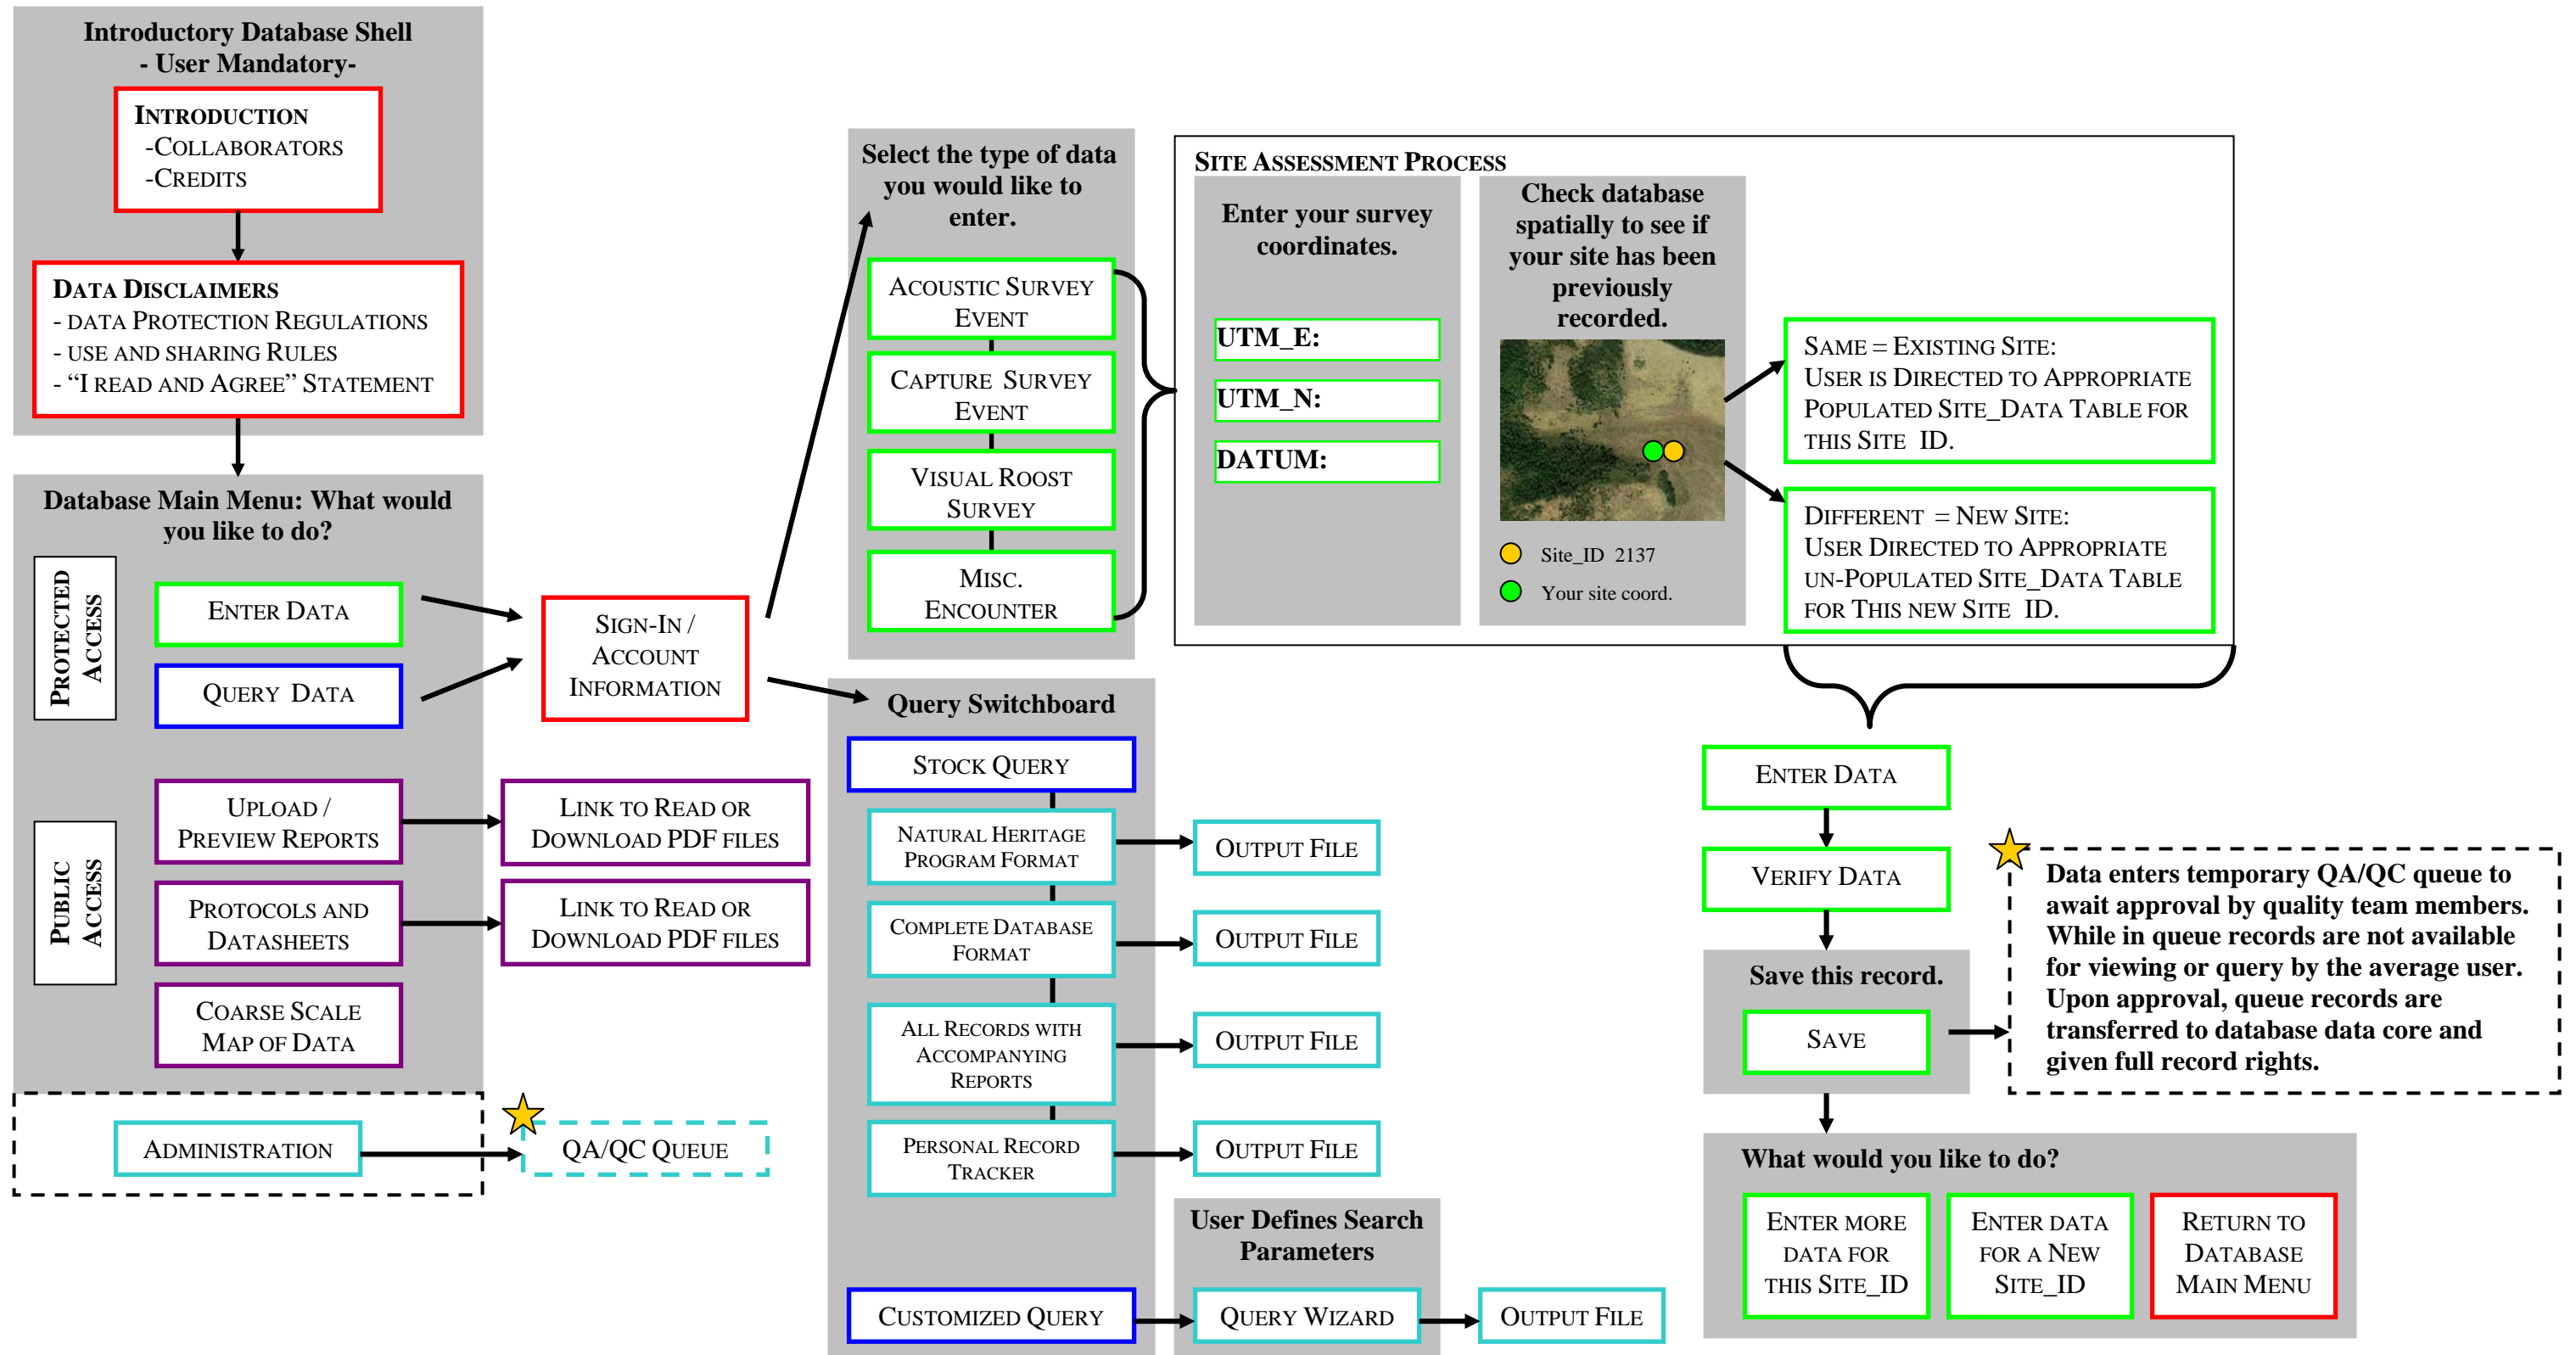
Introductory Database Shell
- User Mandatory-

Introduction
-Collaborators
-Credits

Data Disclaimers
- data Protection Regulations
- use and sharing Rules
- "I read and Agree" Statement

Database Main Menu: What would you like to do?

Protected Access

Enter Data

Query Data

Public Access

Upload / Preview Reports

Protocols and Datasheets

Coarse Scale Map of Data

Administration

QA/QC Queue

Sign-In / Account Information

Link to Read or Download PDF files

Link to Read or Download PDF files

Select the type of data you would like to enter.

Acoustic Survey Event

Capture Survey Event

Visual Roost Survey

Misc. Encounter

Site Assessment Process

Enter your survey coordinates.

UTM_E:

UTM_N:

DATUM:

Check database spatially to see if your site has been previously recorded.

Site_ID 2137

Your site coord.

Same = Existing Site: User is Directed to Appropriate Populated Site_Data Table for this Site ID.

Different = New Site: User Directed to Appropriate Un-Populated Site_Data Table for This new Site ID.

Query Switchboard

Stock Query

Natural Heritage Program Format

Output File

Complete Database Format

Output File

All Records with Accompanying Reports

Output File

Personal Record Tracker

Output File

User Defines Search Parameters

Customized Query

Query Wizard

Output File

Enter Data

Verify Data

Save this record.

Save

Data enters temporary QA/QC queue to await approval by quality team members. While in queue records are not available for viewing or query by the average user. Upon approval, queue records are transferred to database data core and given full record rights.

What would you like to do?

Enter more data for this Site_ID

Enter data for a New Site_ID

Return to Database Main Menu